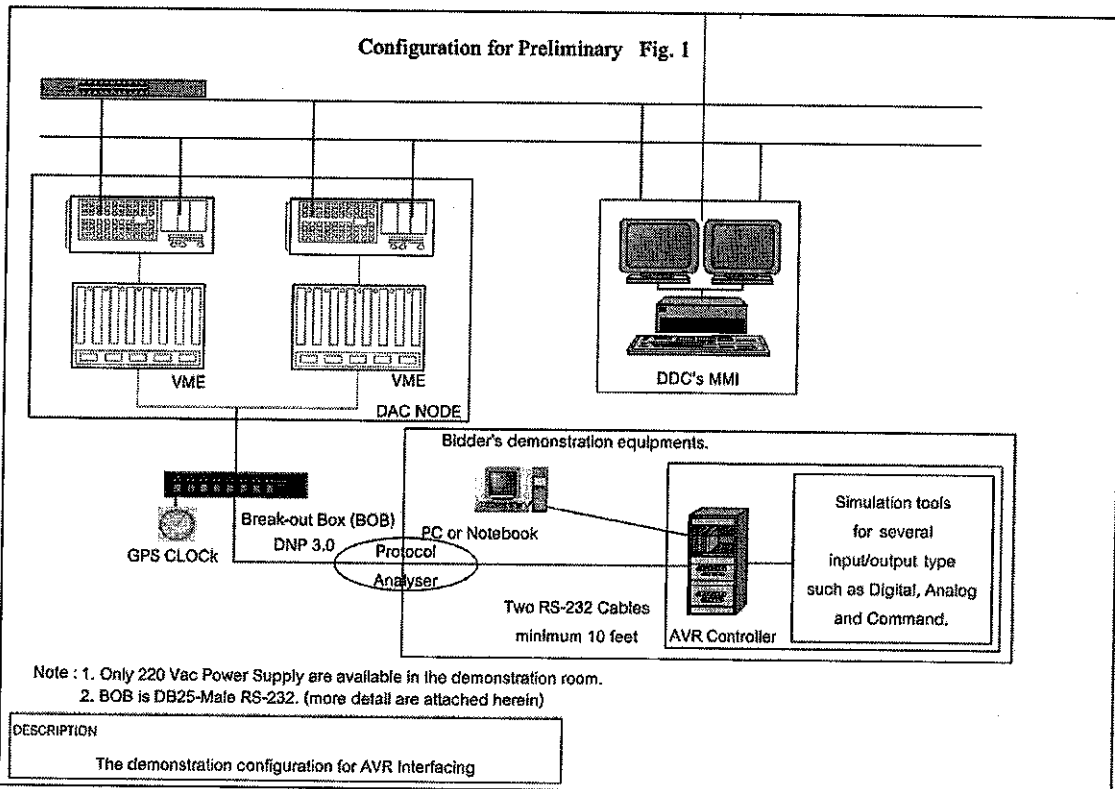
Configuration for Preliminary Fig. 1

VME

VME

DAC NODE

DDC's MMI

Bidder's demonstration equipments.

PC or Notebook

Simulation tools for several input/output type such as Digital, Analog and Command.

GPS CLOCk

Break-out Box (BOB) DNP 3.0

Protocol Analyser

Two RS-232 Cables minimum 10 feet

AVR Controller

Note : 1. Only 220 Vac Power Supply are available in the demonstration room.
2. BOB is DB25-Male RS-232. (more detail are attached herein)

DESCRIPTION

The demonstration configuration for AVR Interfacing